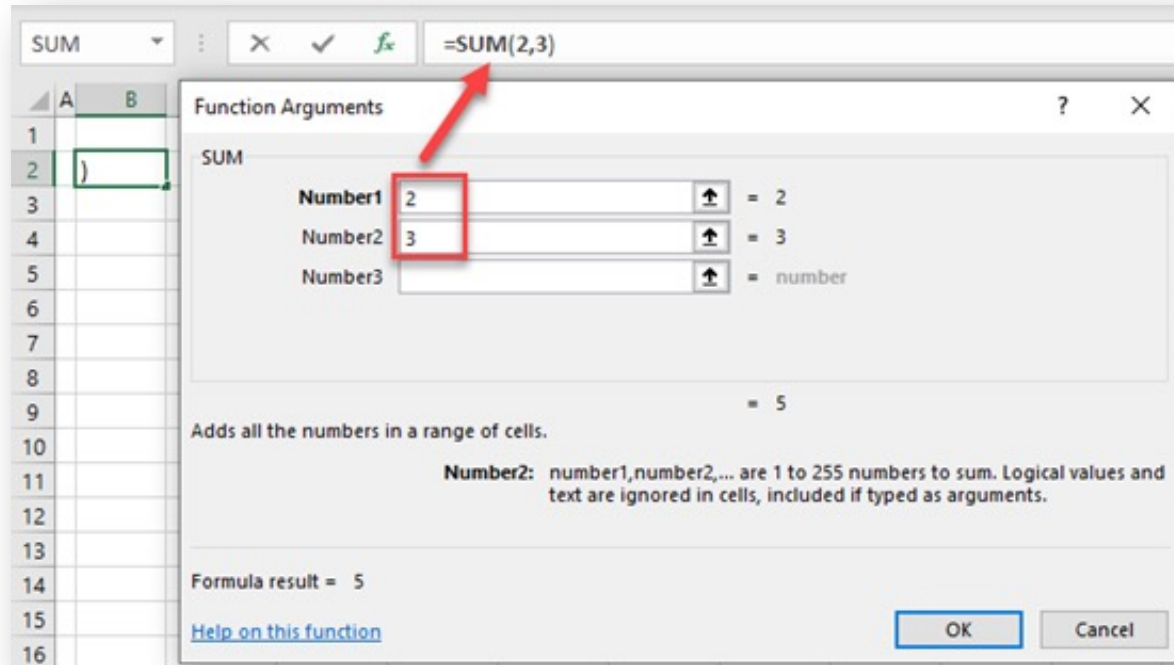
SUM

$f_x$ =SUM(2,3)

A B

1
2 )
3
4
5
6
7
8
9
10
11
12
13
14
15
16

Function Arguments ? ×

SUM

Number1 2 = 2
Number2 3 = 3
Number3 = number

= 5

Adds all the numbers in a range of cells.

Number2: number1,number2,... are 1 to 255 numbers to sum. Logical values and text are ignored in cells, included if typed as arguments.

Formula result = 5

Help on this function

OK Cancel